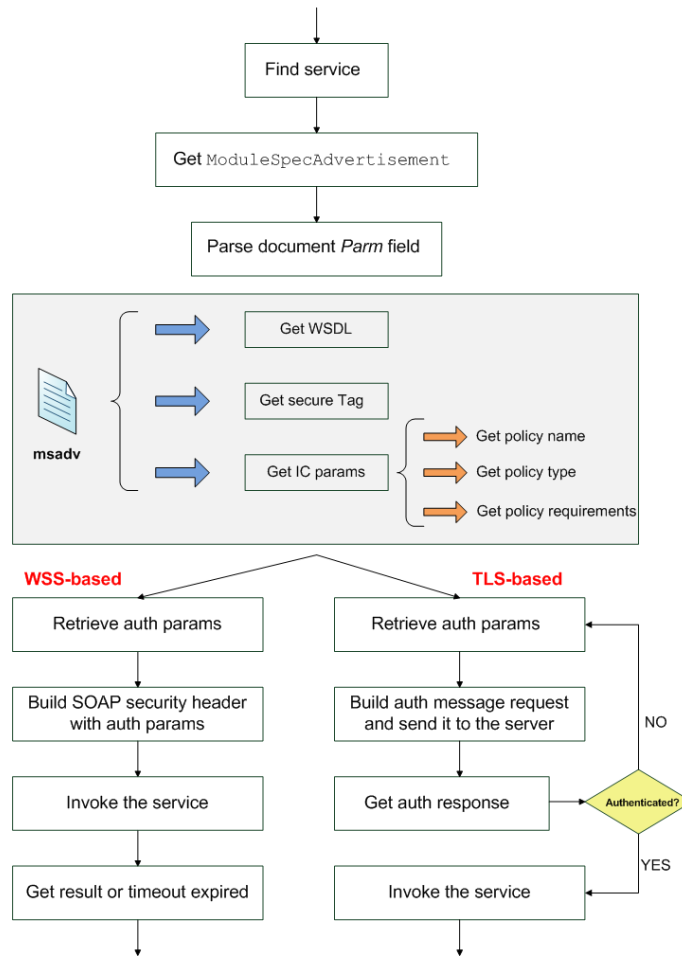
Find service

Get ModuleSpecAdvertisement

Parse document *Parm* field

msadv

Get WSDL

Get secure Tag

Get IC params

Get policy name

Get policy type

Get policy requirements

WSS-based

TLS-based

Retrieve auth params

Build SOAP security header with auth params

Invoke the service

Get result or timeout expired

Retrieve auth params

Build auth message request and send it to the server

Get auth response

Authenticated?

NO

YES

Invoke the service